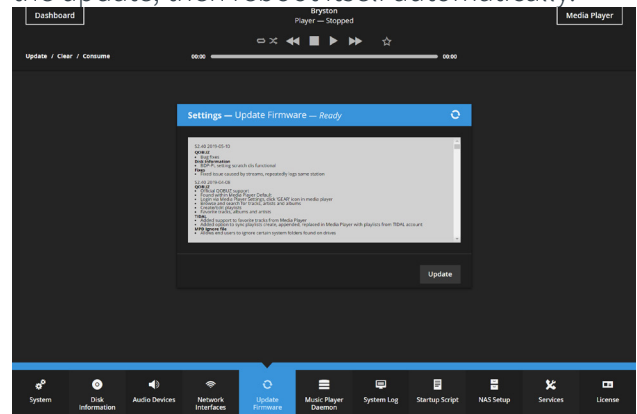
the update, then reboot itself automatically.

Dashboard

Bryston
Player — Stopped

Media Player

Update / Clear / Consume

00:00

00:00

Settings — Update Firmware — Ready

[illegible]

Update

System

Disk Information

Audio Devices

Network Interfaces

Update Firmware

Music Player Daemon

System Log

Startup Script

NAS Setup

Services

License